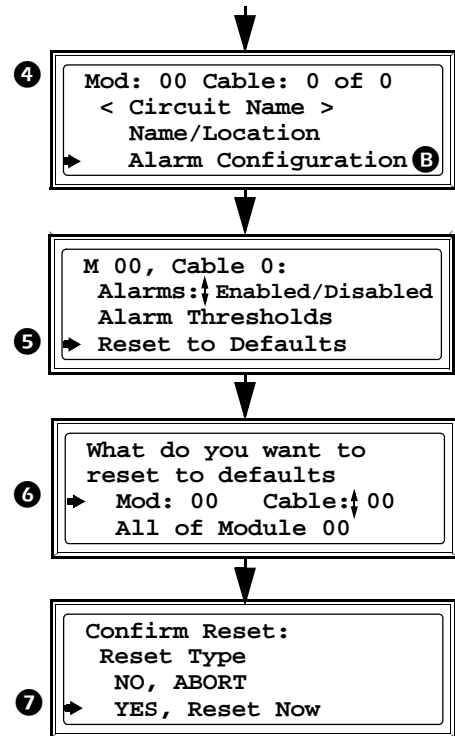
❹
Mod: 00 Cable: 0 of 0
< Circuit Name >
Name/Location
Alarm Configuration B

M 00, Cable 0:
Alarms: Enabled/Disabled
Alarm Thresholds
❺ Reset to Defaults

What do you want to
reset to defaults
❻ Mod: 00 Cable: 00
All of Module 00

Confirm Reset:
Reset Type
NO, ABORT
❼ YES, Reset Now